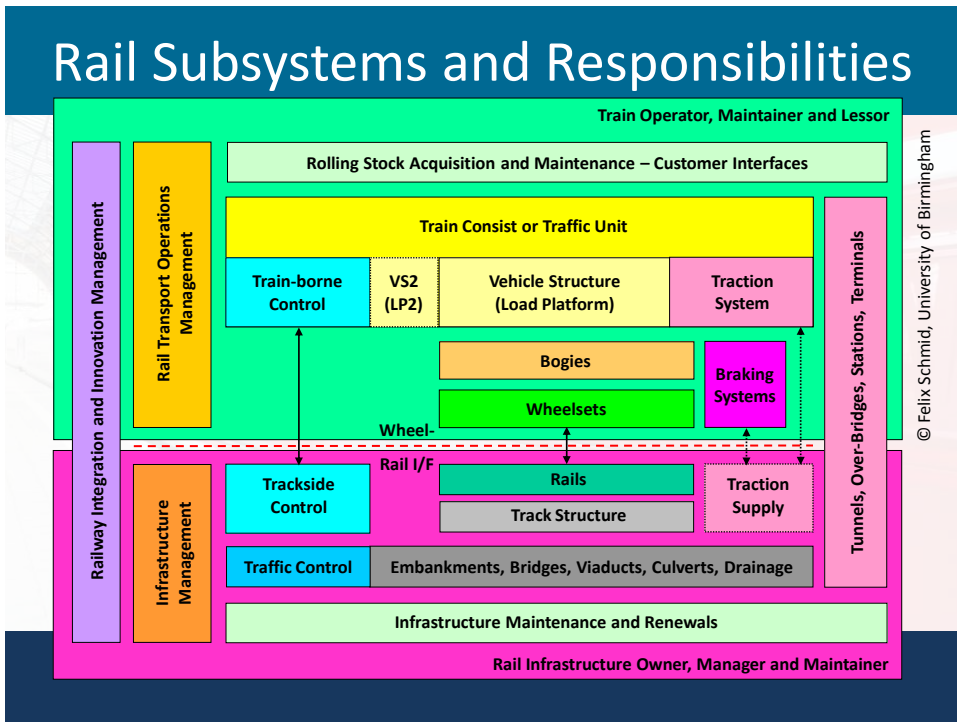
Rail Subsystems and Responsibilities

Train Operator, Maintainer and Lessor

Railway Integration and Innovation Management

Rail Transport Operations Management

Rolling Stock Acquisition and Maintenance – Customer Interfaces

Train Consist or Traffic Unit

Train-borne Control

VS2 (LP2)

Vehicle Structure (Load Platform)

Traction System

Tunnels, Over-Bridges, Stations, Terminals

Bogies

Braking Systems

Wheelsets

Wheel-

Rail I/F

Trackside Control

Rails

Traction Supply

Track Structure

Infrastructure Management

Traffic Control

Embankments, Bridges, Viaducts, Culverts, Drainage

Infrastructure Maintenance and Renewals

Rail Infrastructure Owner, Manager and Maintainer

© Felix Schmid, University of Birmingham